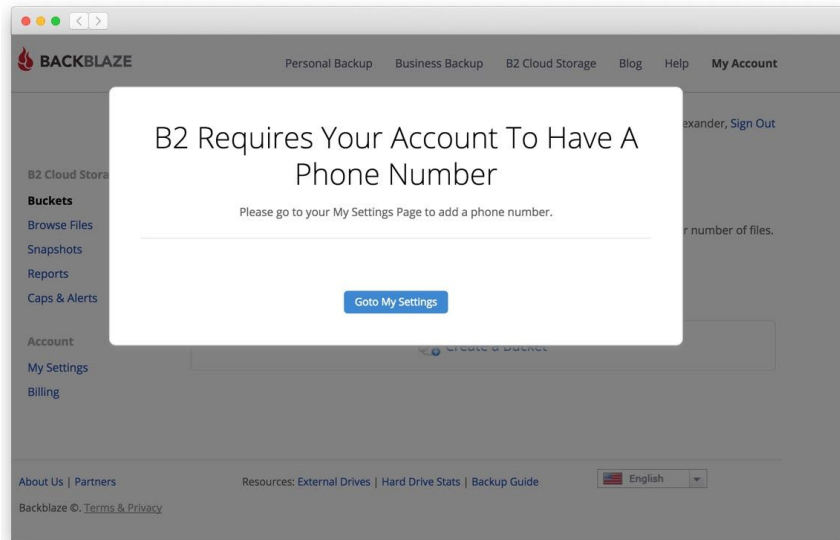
BACKBLAZE

Personal Backup Business Backup B2 Cloud Storage Blog Help My Account

exander, Sign Out

B2 Cloud Stora

Buckets

Browse Files

Snapshots

Reports

Caps & Alerts

Account

My Settings

Billing

r number of files.

Create a Bucket

B2 Requires Your Account To Have A Phone Number

Please go to your My Settings Page to add a phone number.

Goto My Settings

About Us | Partners

Resources: External Drives | Hard Drive Stats | Backup Guide

English

Backblaze ©. Terms & Privacy